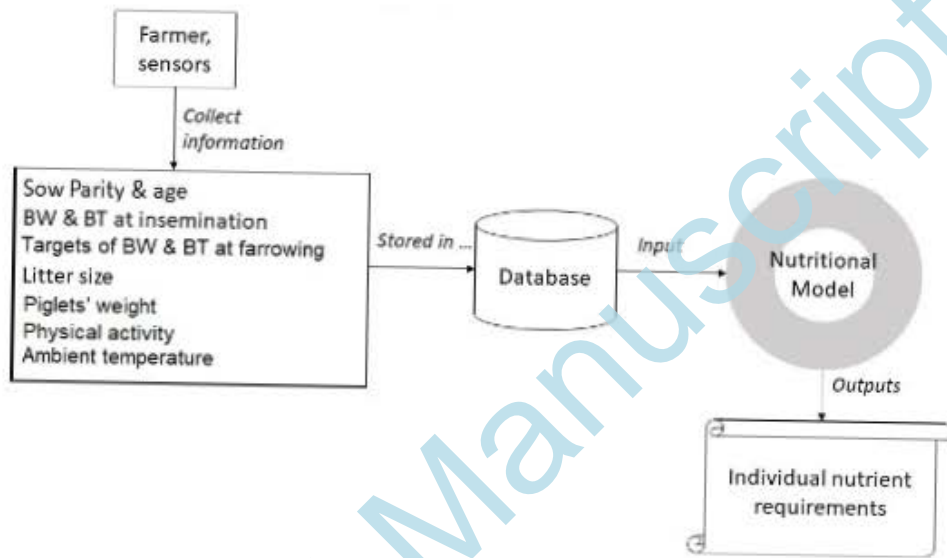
Farmer, sensors

Collect information

Sow Parity & age
BW & BT at insemination
Targets of BW & BT at farrowing
Litter size
Piglets' weight
Physical activity
Ambient temperature

Stored in ...

Database

Input

Nutritional Model

Outputs

Individual nutrient requirements

Manuscript